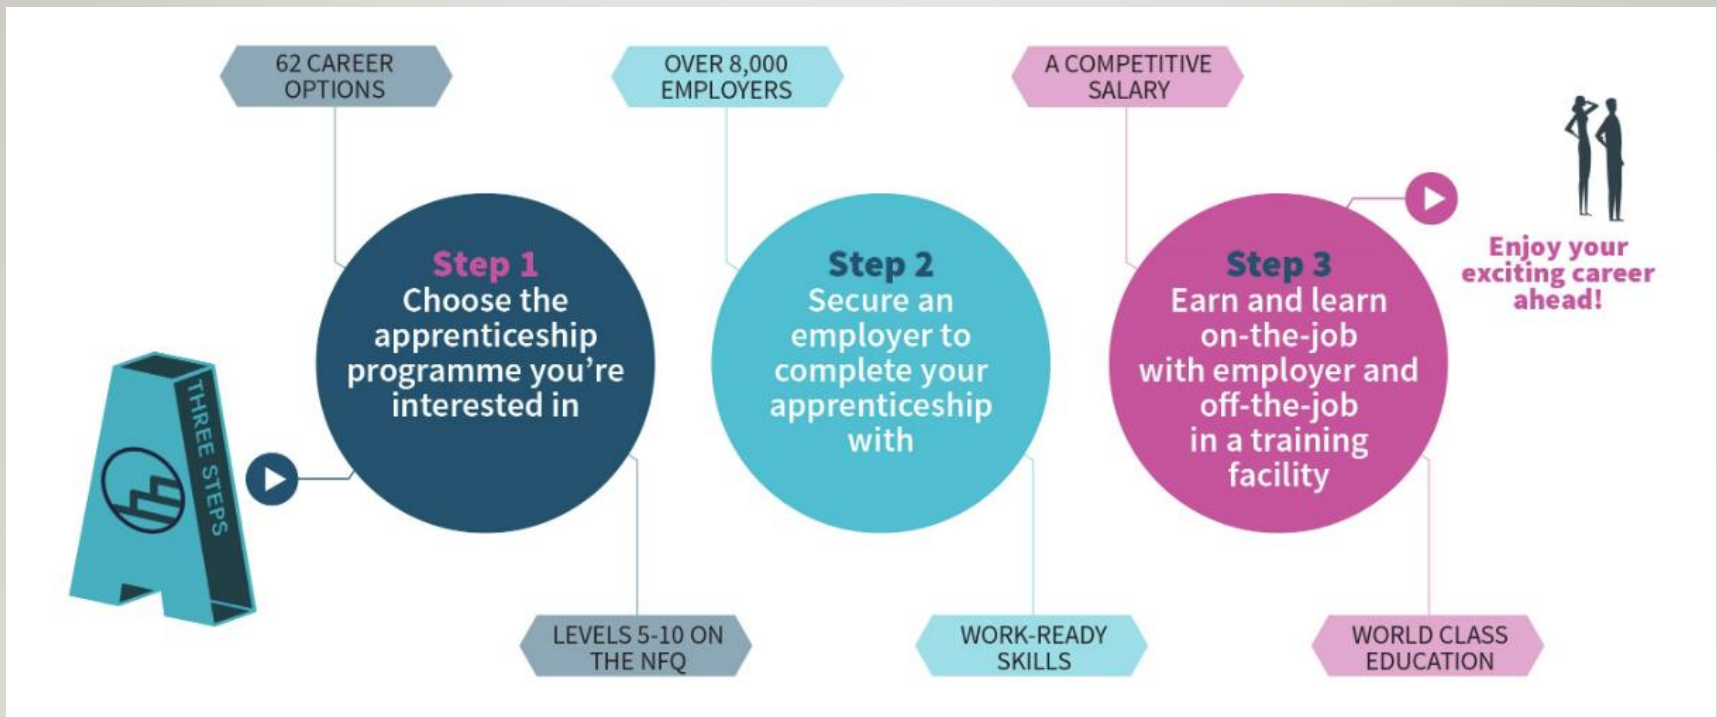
62 CAREER OPTIONS

OVER 8,000 EMPLOYERS

A COMPETITIVE SALARY

THREE STEPS

Step 1
Choose the apprenticeship programme you're interested in

Step 2
Secure an employer to complete your apprenticeship with

Step 3
Earn and learn on-the-job with employer and off-the-job in a training facility

Enjoy your exciting career ahead!

LEVELS 5-10 ON THE NFQ

WORK-READY SKILLS

WORLD CLASS EDUCATION